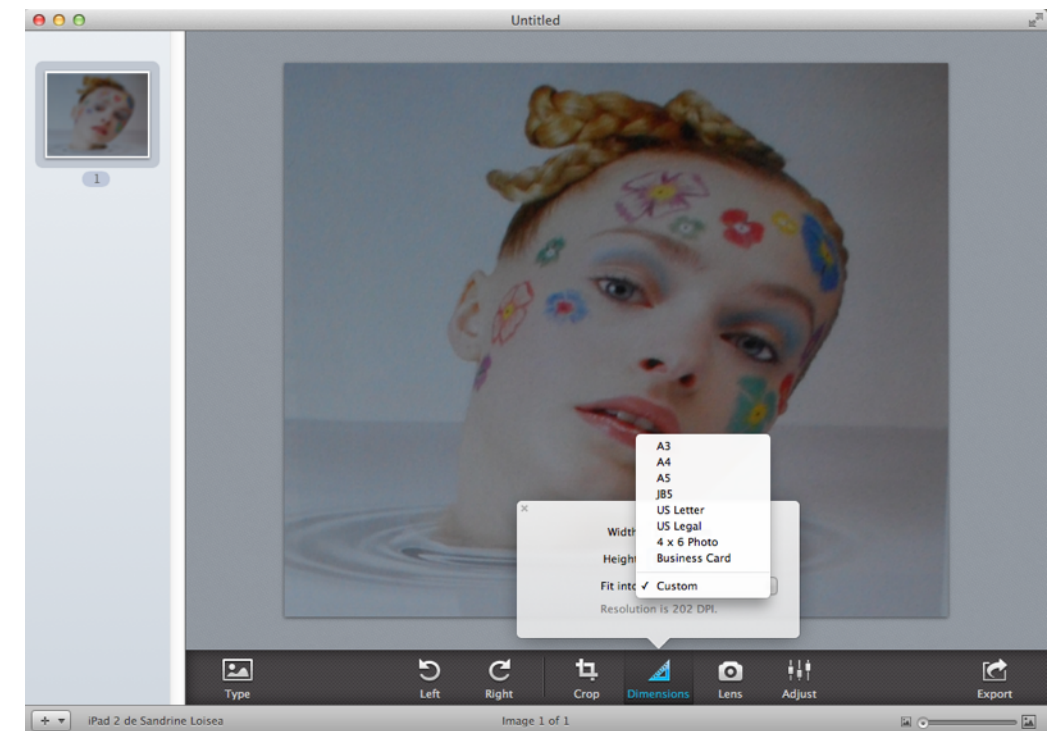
Untitled

1

A3
A4
A5
JB5
US Letter
US Legal
4 x 6 Photo
Business Card
✓ Custom

Width
Height
Fit into
Resolution is 202 DPI.

Type
Left
Right
Crop
Dimensions
Lens
Adjust
Export

iPad 2 de Sandrine Loisea
Image 1 of 1